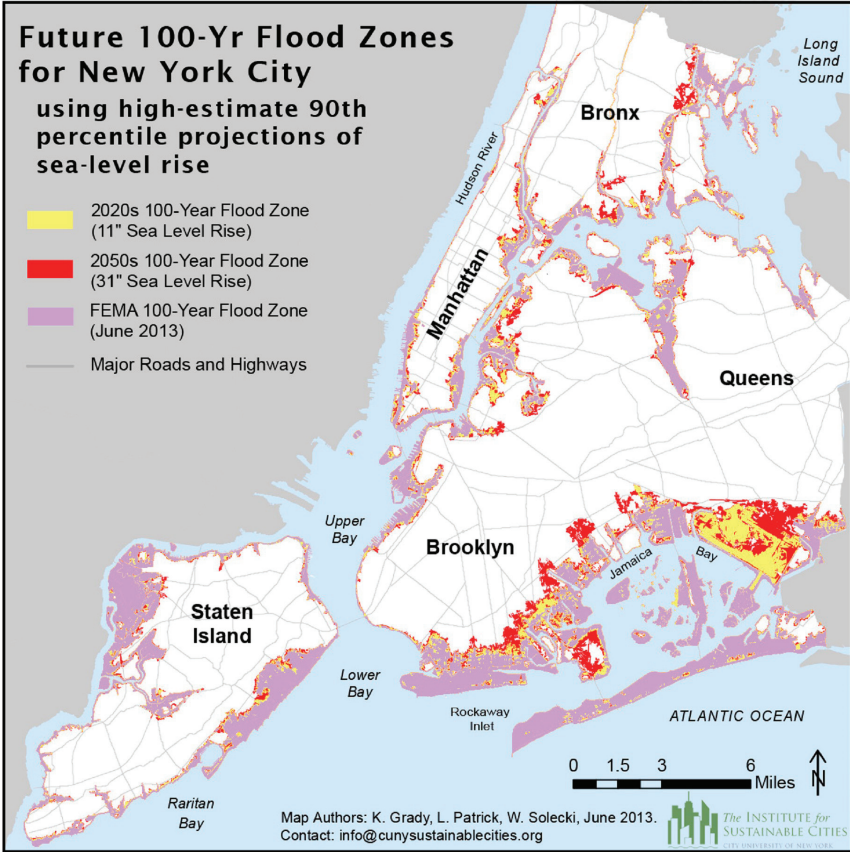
Future 100-Yr Flood Zones for New York City

using high-estimate 90th percentile projections of sea-level rise

2020s 100-Year Flood Zone (11" Sea Level Rise)

2050s 100-Year Flood Zone (31" Sea Level Rise)

FEMA 100-Year Flood Zone (June 2013)

Major Roads and Highways

Long Island Sound

Bronx

Hudson River

Manhattan

Queens

Upper Bay

Brooklyn

Jamaica Bay

Staten Island

Lower Bay

Rockaway Inlet

ATLANTIC OCEAN

0 1.5 3 6 Miles

N

Raritan Bay

Map Authors: K. Grady, L. Patrick, W. Solecki, June 2013.
Contact: info@cunysustainablecities.org

The INSTITUTE for SUSTAINABLE CITIES
CITY UNIVERSITY OF NEW YORK